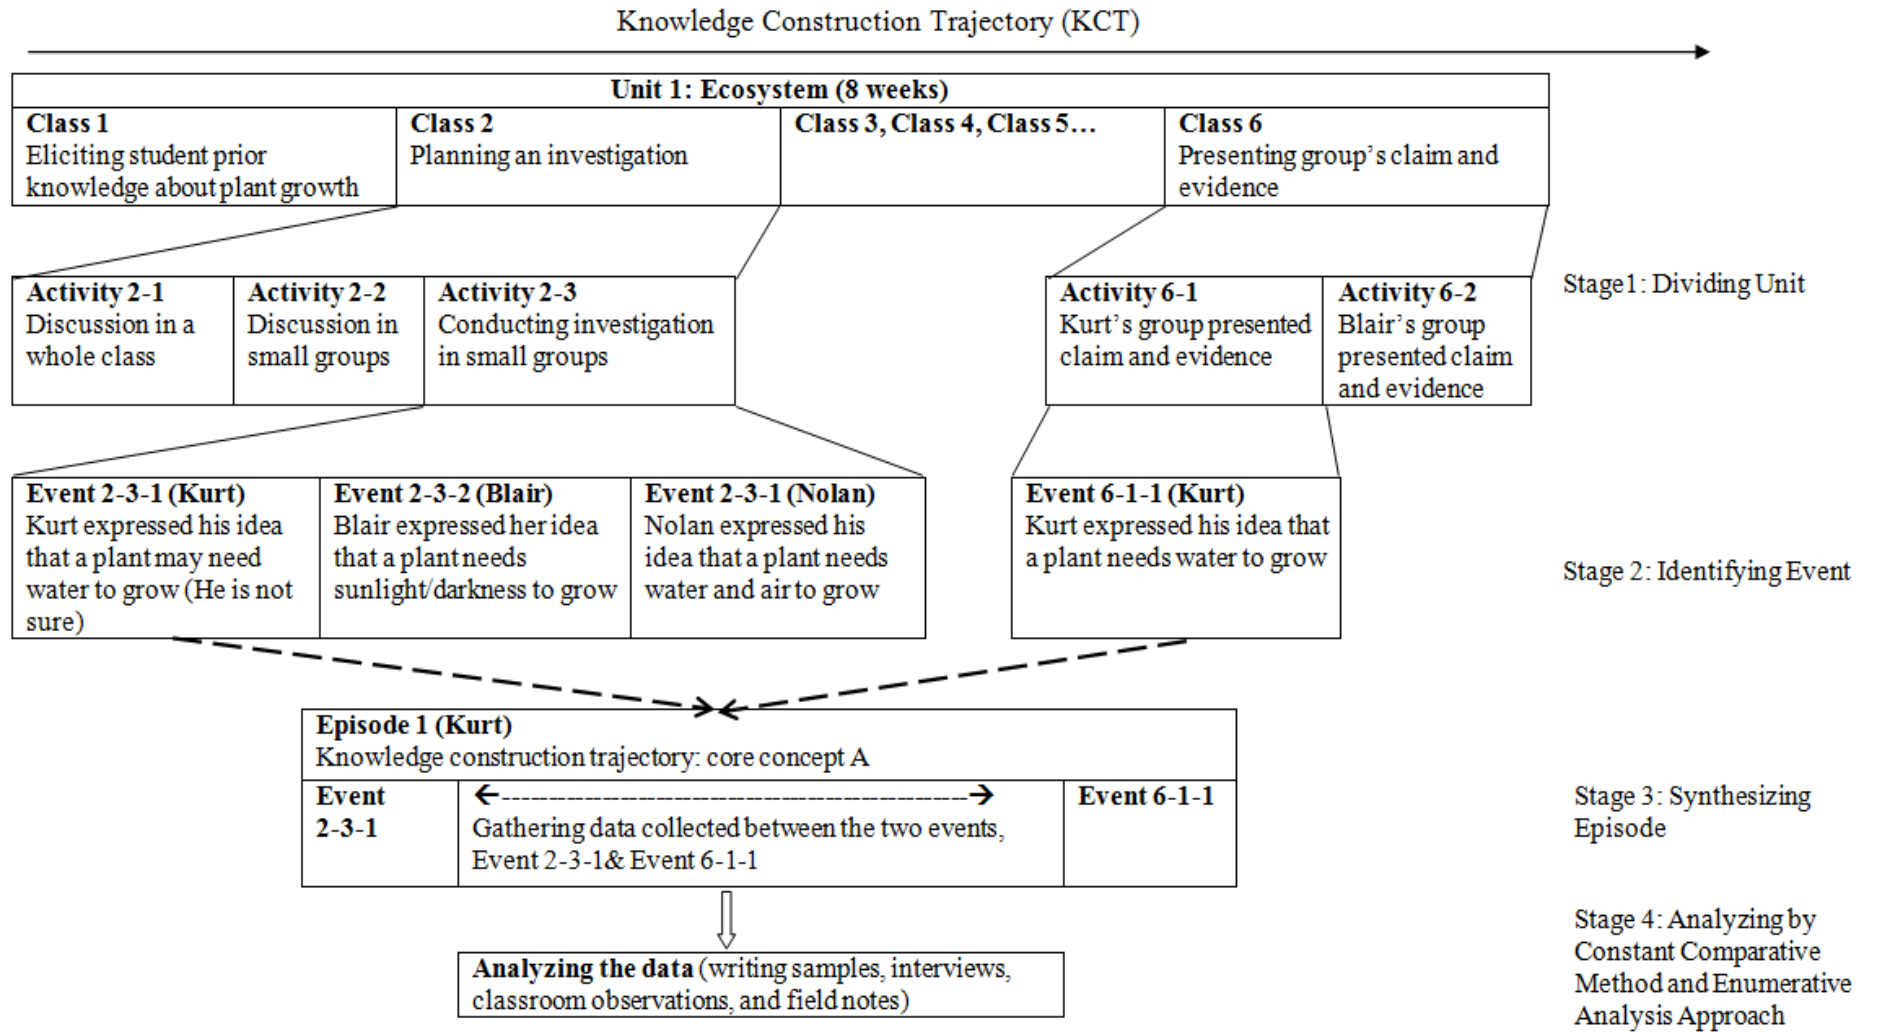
Knowledge Construction Trajectory (KCT)

Unit 1: Ecosystem (8 weeks)

| Class 1 Eliciting student prior knowledge about plant growth | Class 2 Planning an investigation | Class 3, Class 4, Class 5… | Class 6 Presenting group's claim and evidence |
|---|---|---|---|

| Activity 2-1 Discussion in a whole class | Activity 2-2 Discussion in small groups | Activity 2-3 Conducting investigation in small groups |
|---|---|---|

| Activity 6-1 Kurt's group presented claim and evidence | Activity 6-2 Blair's group presented claim and evidence |
|---|---|

Stage1: Dividing Unit

| Event 2-3-1 (Kurt) Kurt expressed his idea that a plant may need water to grow (He is not sure) | Event 2-3-2 (Blair) Blair expressed her idea that a plant needs sunlight/darkness to grow | Event 2-3-1 (Nolan) Nolan expressed his idea that a plant needs water and air to grow |
|---|---|---|

Event 6-1-1 (Kurt)
Kurt expressed his idea that a plant needs water to grow

Stage 2: Identifying Event

Episode 1 (Kurt)
Knowledge construction trajectory: core concept A

| Event 2-3-1 | Gathering data collected between the two events, Event 2-3-1& Event 6-1-1 | Event 6-1-1 |
|---|---|---|

Stage 3: Synthesizing Episode

Analyzing the data (writing samples, interviews, classroom observations, and field notes)

Stage 4: Analyzing by Constant Comparative Method and Enumerative Analysis Approach